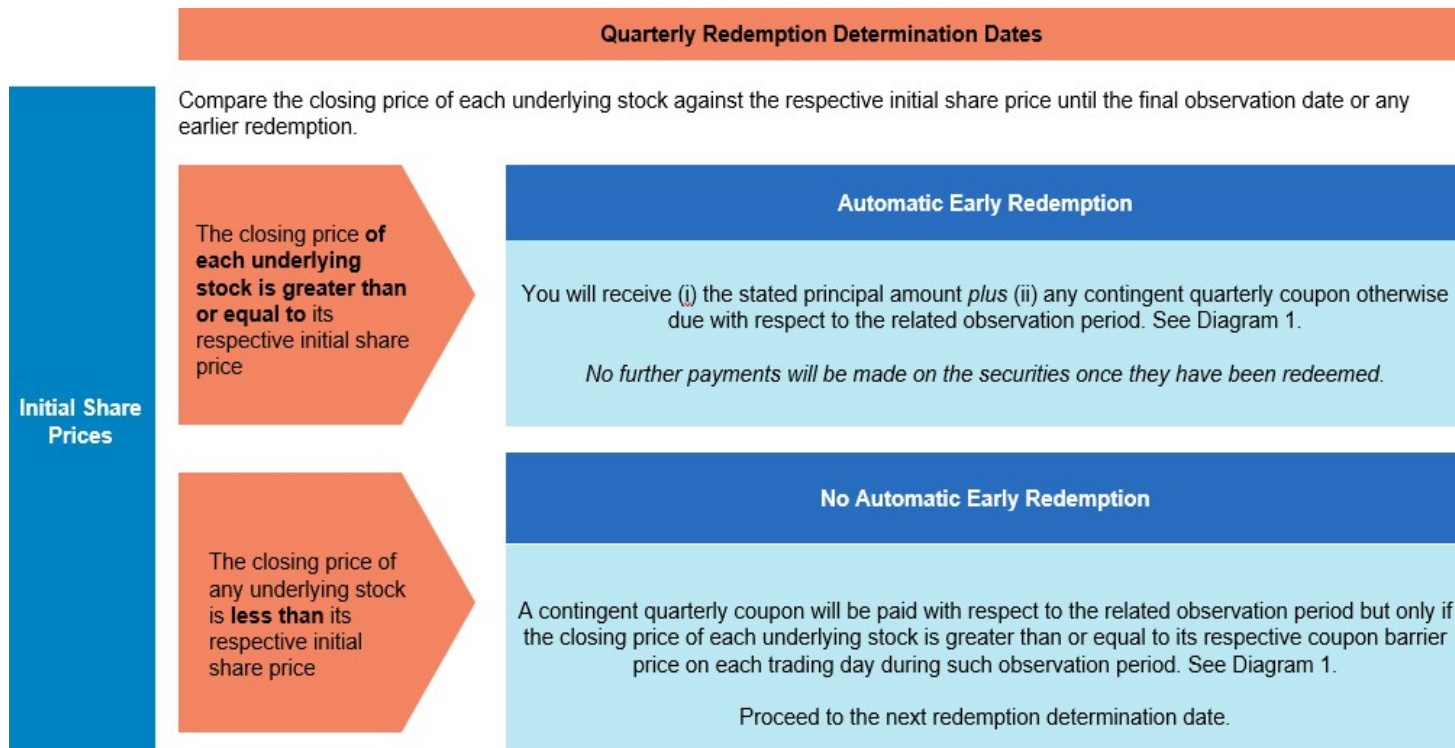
Quarterly Redemption Determination Dates

Initial Share Prices

Compare the closing price of each underlying stock against the respective initial share price until the final observation date or any earlier redemption.

The closing price **of each underlying stock is greater than or equal to** its respective initial share price

Automatic Early Redemption

You will receive (i) the stated principal amount *plus* (ii) any contingent quarterly coupon otherwise due with respect to the related observation period. See Diagram 1.

*No further payments will be made on the securities once they have been redeemed.*

The closing price of any underlying stock is **less than** its respective initial share price

No Automatic Early Redemption

A contingent quarterly coupon will be paid with respect to the related observation period but only if the closing price of each underlying stock is greater than or equal to its respective coupon barrier price on each trading day during such observation period. See Diagram 1.

Proceed to the next redemption determination date.